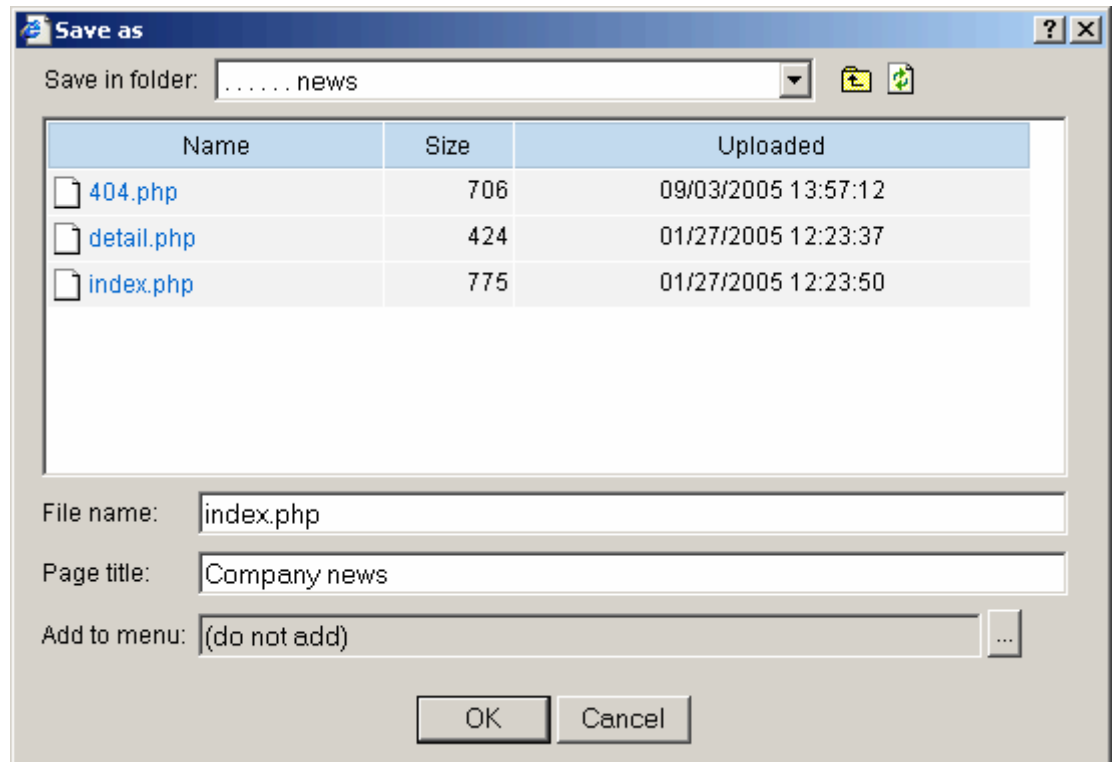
Save as
?
Save in folder: . . . . . . news

| Name | Size | Uploaded |
|---|---|---|
| 404.php | 706 | 09/03/2005 13:57:12 |
| detail.php | 424 | 01/27/2005 12:23:37 |
| index.php | 775 | 01/27/2005 12:23:50 |

File name: index.php
Page title: Company news
Add to menu: (do not add) ...

OK Cancel